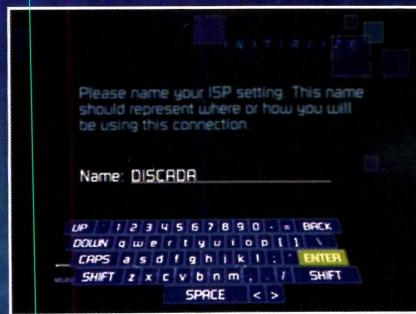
INITIALIZE

Please name your ISP setting. This name should represent where or how you will be using this connection.

Name: DISCADA

UP 1 2 3 4 5 6 7 8 9 0 - = BACK
DOWN q w e r t y u i o p [ ] \
CAPS a s d f g h j k l ; ' ENTER
SHIFT z x c v b n m , . / SHIFT
SPACE < >